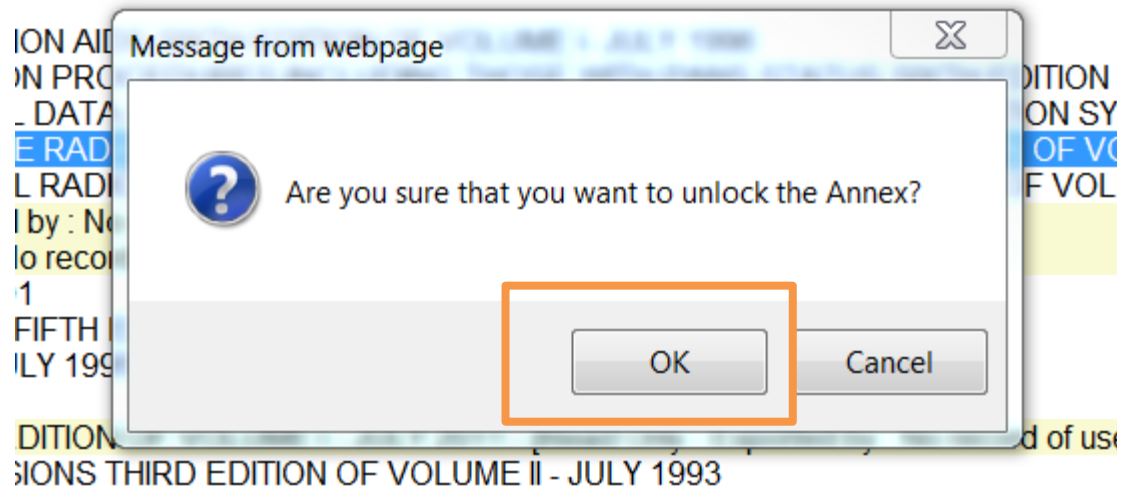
ION AID
ON PRO
L DATA
E RAD
L RAD
l by : No
lo reco
1
FIFTH
ULY 199

Message from webpage

Are you sure that you want to unlock the Annex?

OK
Cancel

DITION
ON SY
OF VO
F VOL

DITION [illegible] of use
SIONS THIRD EDITION OF VOLUME II - JULY 1993